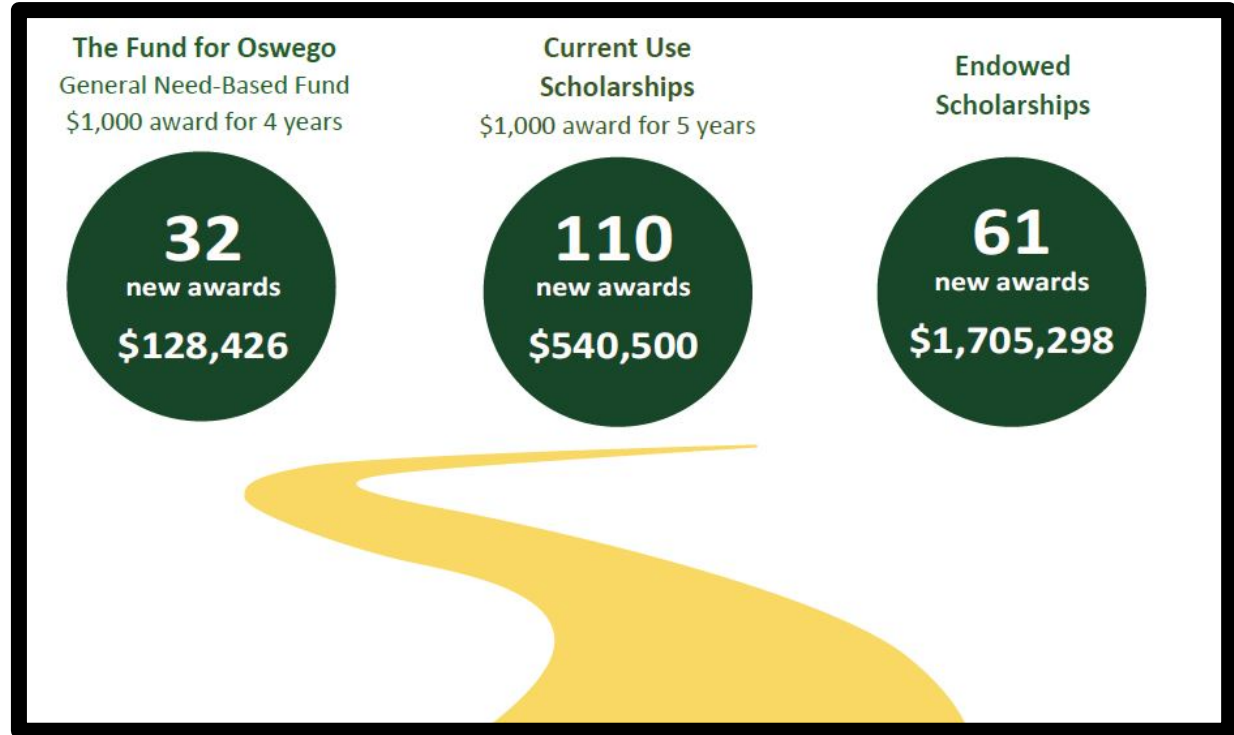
The Fund for Oswego
General Need-Based Fund
\$1,000 award for 4 years

32
new awards
\$128,426

Current Use Scholarships
\$1,000 award for 5 years

110
new awards
\$540,500

Endowed Scholarships

61
new awards
\$1,705,298